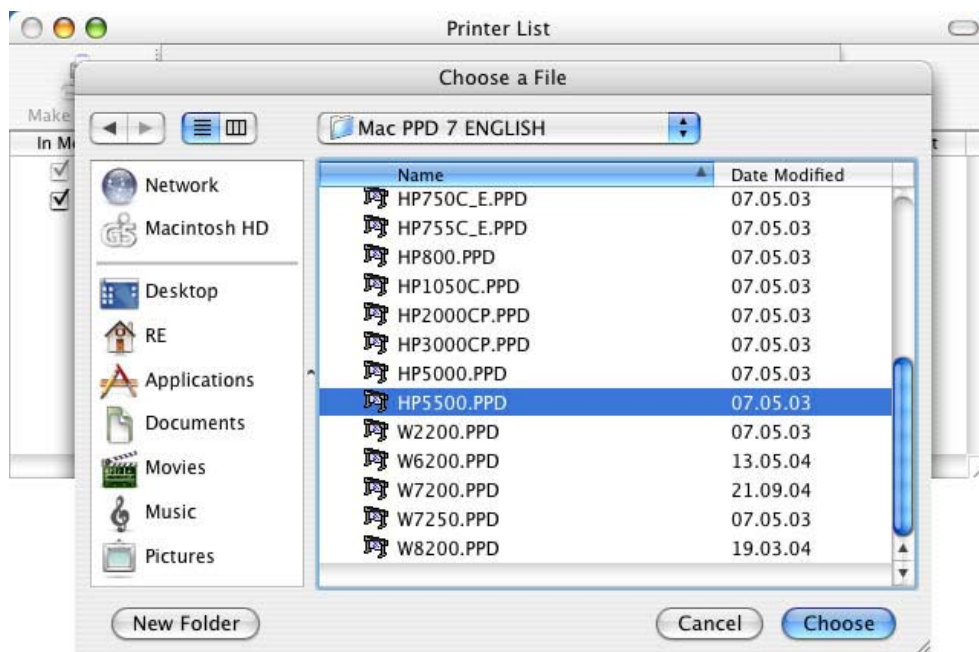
Printer List

Make

In M

Choose a File

Mac PPD 7 ENGLISH

Network
Macintosh HD
Desktop
RE
Applications
Documents
Movies
Music
Pictures

| Name | Date Modified |
|---|---|
| HP750C_E.PPD | 07.05.03 |
| HP755C_E.PPD | 07.05.03 |
| HP800.PPD | 07.05.03 |
| HP1050C.PPD | 07.05.03 |
| HP2000CP.PPD | 07.05.03 |
| HP3000CP.PPD | 07.05.03 |
| HP5000.PPD | 07.05.03 |
| HP5500.PPD | 07.05.03 |
| W2200.PPD | 07.05.03 |
| W6200.PPD | 13.05.04 |
| W7200.PPD | 21.09.04 |
| W7250.PPD | 07.05.03 |
| W8200.PPD | 19.03.04 |

New Folder

Cancel

Choose